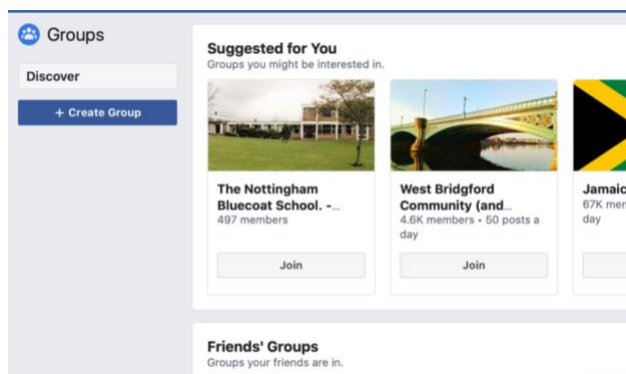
Groups

Discover

+ Create Group

Suggested for You
Groups you might be interested in.

The Nottingham Bluecoat School. -...
497 members

Join

West Bridgford Community (and...
4.6K members • 50 posts a day

Join

Jamaic
67K mem
day

Friends' Groups
Groups your friends are in.